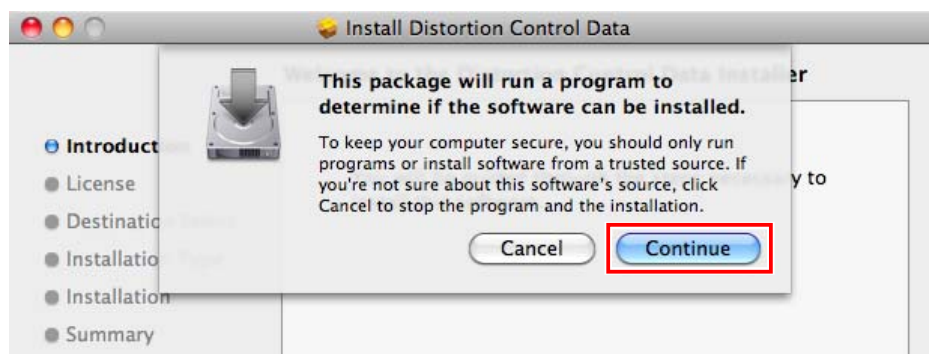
Install Distortion Control Data

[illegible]er

Introduct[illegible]
License
Destinatio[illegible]
Installatio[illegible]
Installation
Summary

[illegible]y to

This package will run a program to determine if the software can be installed.

To keep your computer secure, you should only run programs or install software from a trusted source. If you're not sure about this software's source, click Cancel to stop the program and the installation.

Cancel
Continue